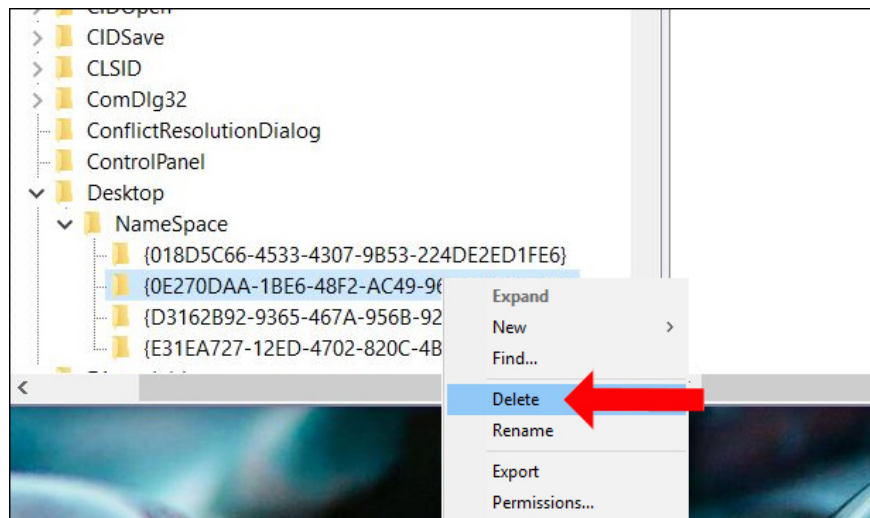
CIDOpen
CIDSave
CLSID
ComDlg32
ConflictResolutionDialog
ControlPanel
Desktop
NameSpace
{018D5C66-4533-4307-9B53-224DE2ED1FE6}
{0E270DAA-1BE6-48F2-AC49-96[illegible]
{D3162B92-9365-467A-956B-92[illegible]
{E31EA727-12ED-4702-820C-4B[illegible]

Expand
New
Find...
Delete
Rename
Export
Permissions...